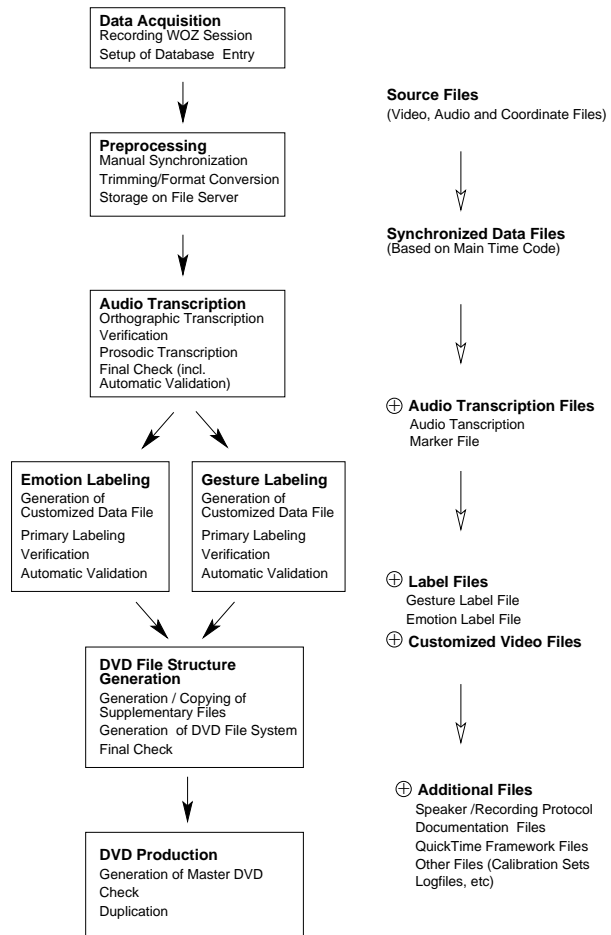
**Data Acquisition**
Recording WOZ Session
Setup of Database Entry

**Preprocessing**
Manual Synchronization
Trimming/Format Conversion
Storage on File Server

**Audio Transcription**
Orthographic Transcription
Verification
Prosodic Transcription
Final Check (incl. Automatic Validation)

**Emotion Labeling**
Generation of Customized Data File
Primary Labeling
Verification
Automatic Validation

**Gesture Labeling**
Generation of Customized Data File
Primary Labeling
Verification
Automatic Validation

**DVD File Structure Generation**
Generation / Copying of Supplementary Files
Generation of DVD File System
Final Check

**DVD Production**
Generation of Master DVD
Check
Duplication

**Source Files**
(Video, Audio and Coordinate Files)

**Synchronized Data Files**
(Based on Main Time Code)

⊕ **Audio Transcription Files**
Audio Tanscription
Marker File

⊕ **Label Files**
Gesture Label File
Emotion Label File
⊕ **Customized Video Files**

⊕ **Additional Files**
Speaker /Recording Protocol
Documentation Files
QuickTime Framework Files
Other Files (Calibration Sets Logfiles, etc)